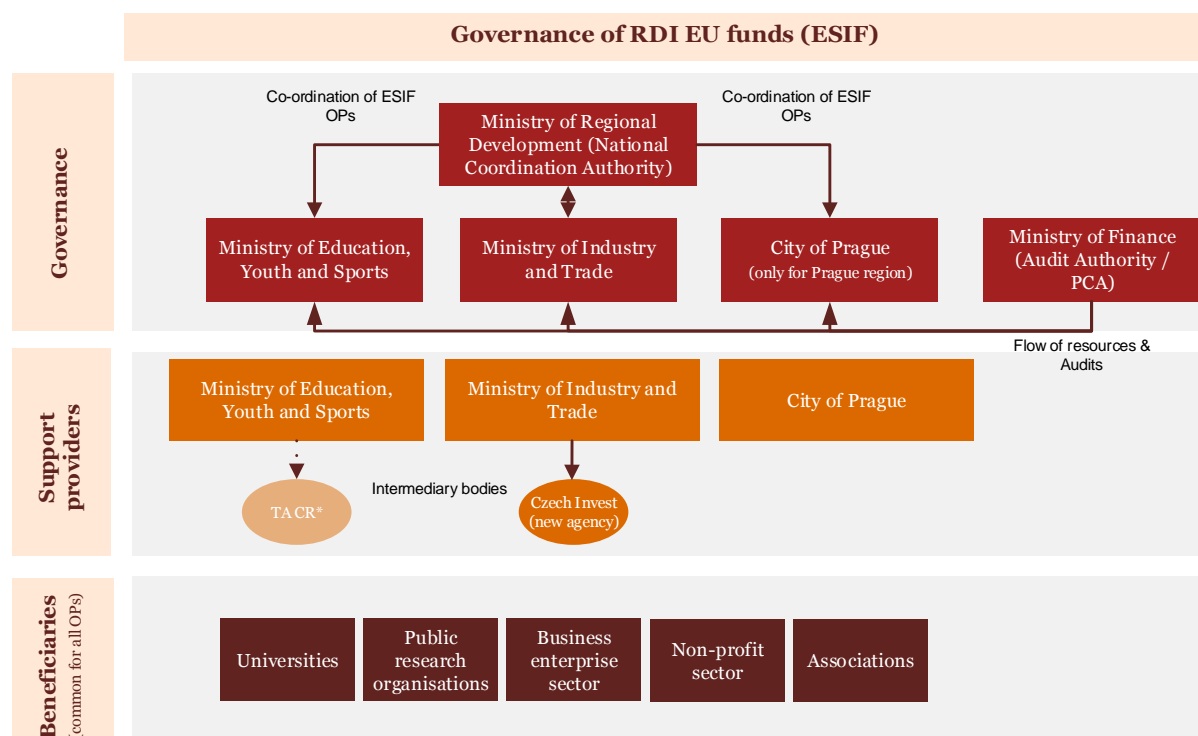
Governance of RDI EU funds (ESIF)

Governance

Co-ordination of ESIF OPs

Ministry of Regional Development (National Coordination Authority)

Co-ordination of ESIF OPs

Ministry of Education, Youth and Sports

Ministry of Industry and Trade

City of Prague (only for Prague region)

Ministry of Finance (Audit Authority / PCA)

Flow of resources & Audits

Support providers

Ministry of Education, Youth and Sports

Ministry of Industry and Trade

City of Prague

Intermediary bodies

TACR*

Czech Invest (new agency)

Beneficiaries (common for all OPs)

Universities

Public research organisations

Business enterprise sector

Non-profit sector

Associations